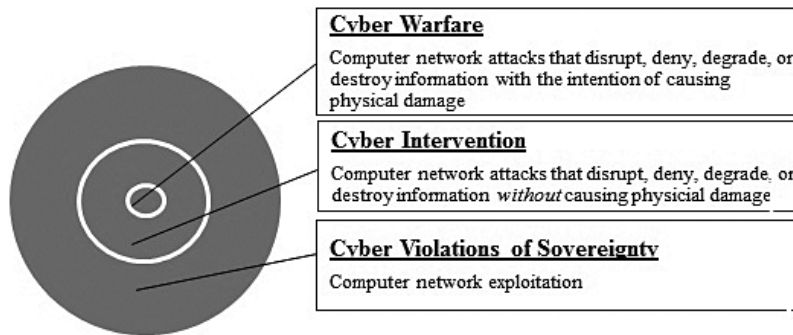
**Cyber Warfare**

Computer network attacks that disrupt, deny, degrade, or destroy information with the intention of causing physical damage

**Cyber Intervention**

Computer network attacks that disrupt, deny, degrade, or destroy information *without* causing physicial damage

**Cyber Violations of Sovereignty**

Computer network exploitation